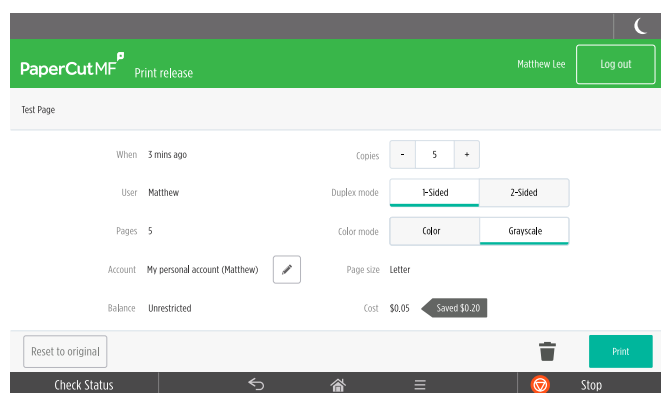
PaperCut MF Print release

Matthew Lee

Log out

Test Page

When 3 mins ago

User Matthew

Pages 5

Account My personal account (Matthew)

Balance Unrestricted

Copies - 5 +

Duplex mode 1-Sided 2-Sided

Color mode Color Grayscale

Page size Letter

Cost $0.05 Saved $0.20

Reset to original

Print

Check Status

Stop